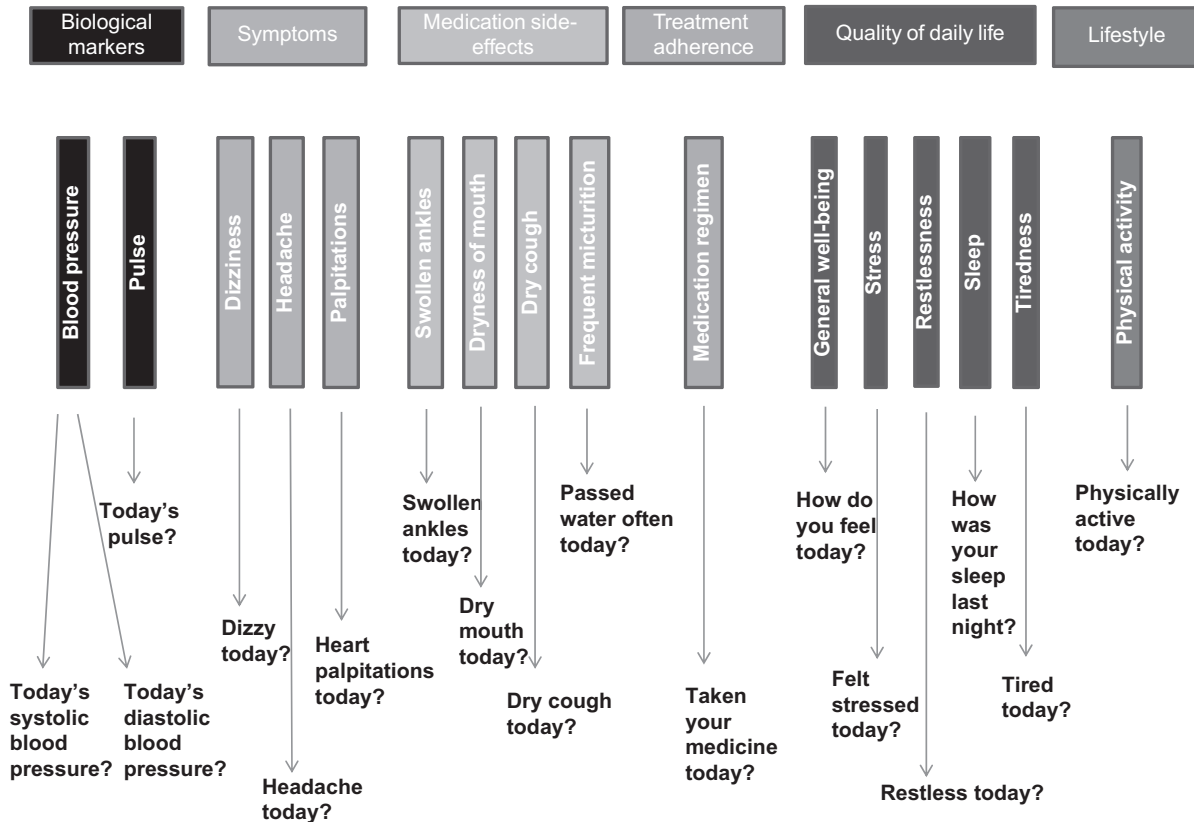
Biological markers

Symptoms

Medication side-effects

Treatment adherence

Quality of daily life

Lifestyle

Blood pressure

Pulse

Dizziness

Headache

Palpitations

Swollen ankles

Dryness of mouth

Dry cough

Frequent micturition

Medication regimen

General well-being

Stress

Restlessness

Sleep

Tiredness

Physical activity

Today's pulse?

Swollen ankles today?

Passed water often today?

How do you feel today?

How was your sleep last night?

Physically active today?

Dizzy today?

Heart palpitations today?

Dry mouth today?

Today's systolic blood pressure?

Today's diastolic blood pressure?

Dry cough today?

Taken your medicine today?

Felt stressed today?

Tired today?

Headache today?

Restless today?